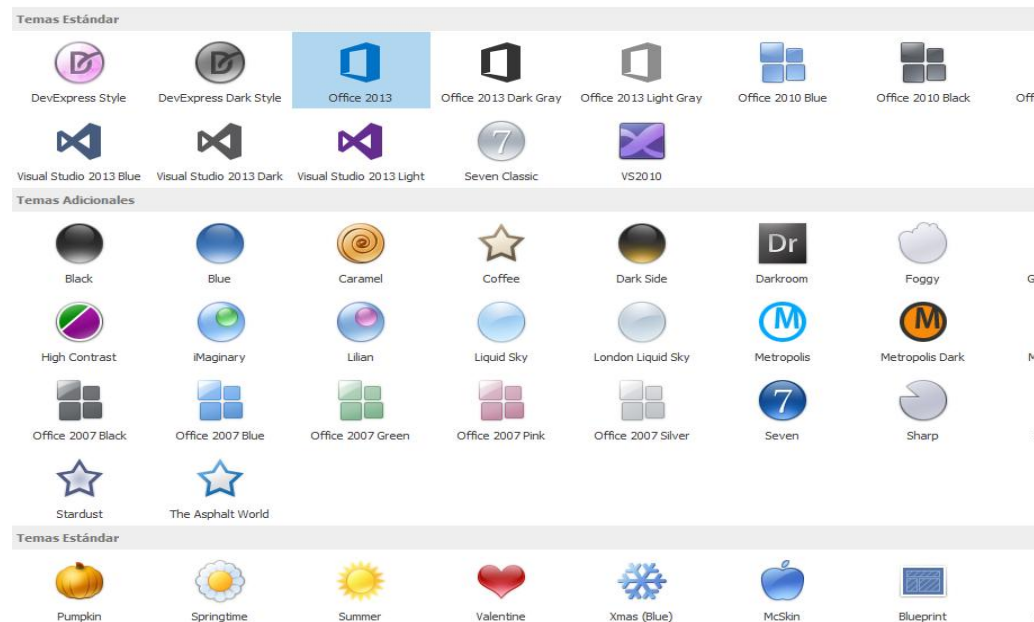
Temas Estándar

DevExpress Style
DevExpress Dark Style
Office 2013
Office 2013 Dark Gray
Office 2013 Light Gray
Office 2010 Blue
Office 2010 Black
Off

Visual Studio 2013 Blue
Visual Studio 2013 Dark
Visual Studio 2013 Light
Seven Classic
VS2010

Temas Adicionales

Black
Blue
Caramel
Coffee
Dark Side
Darkroom
Foggy
G

High Contrast
iMaginary
Lilian
Liquid Sky
London Liquid Sky
Metropolis
Metropolis Dark
M

Office 2007 Black
Office 2007 Blue
Office 2007 Green
Office 2007 Pink
Office 2007 Silver
Seven
Sharp

Stardust
The Asphalt World

Temas Estándar

Pumpkin
Springtime
Summer
Valentine
Xmas (Blue)
McSkin
Blueprint